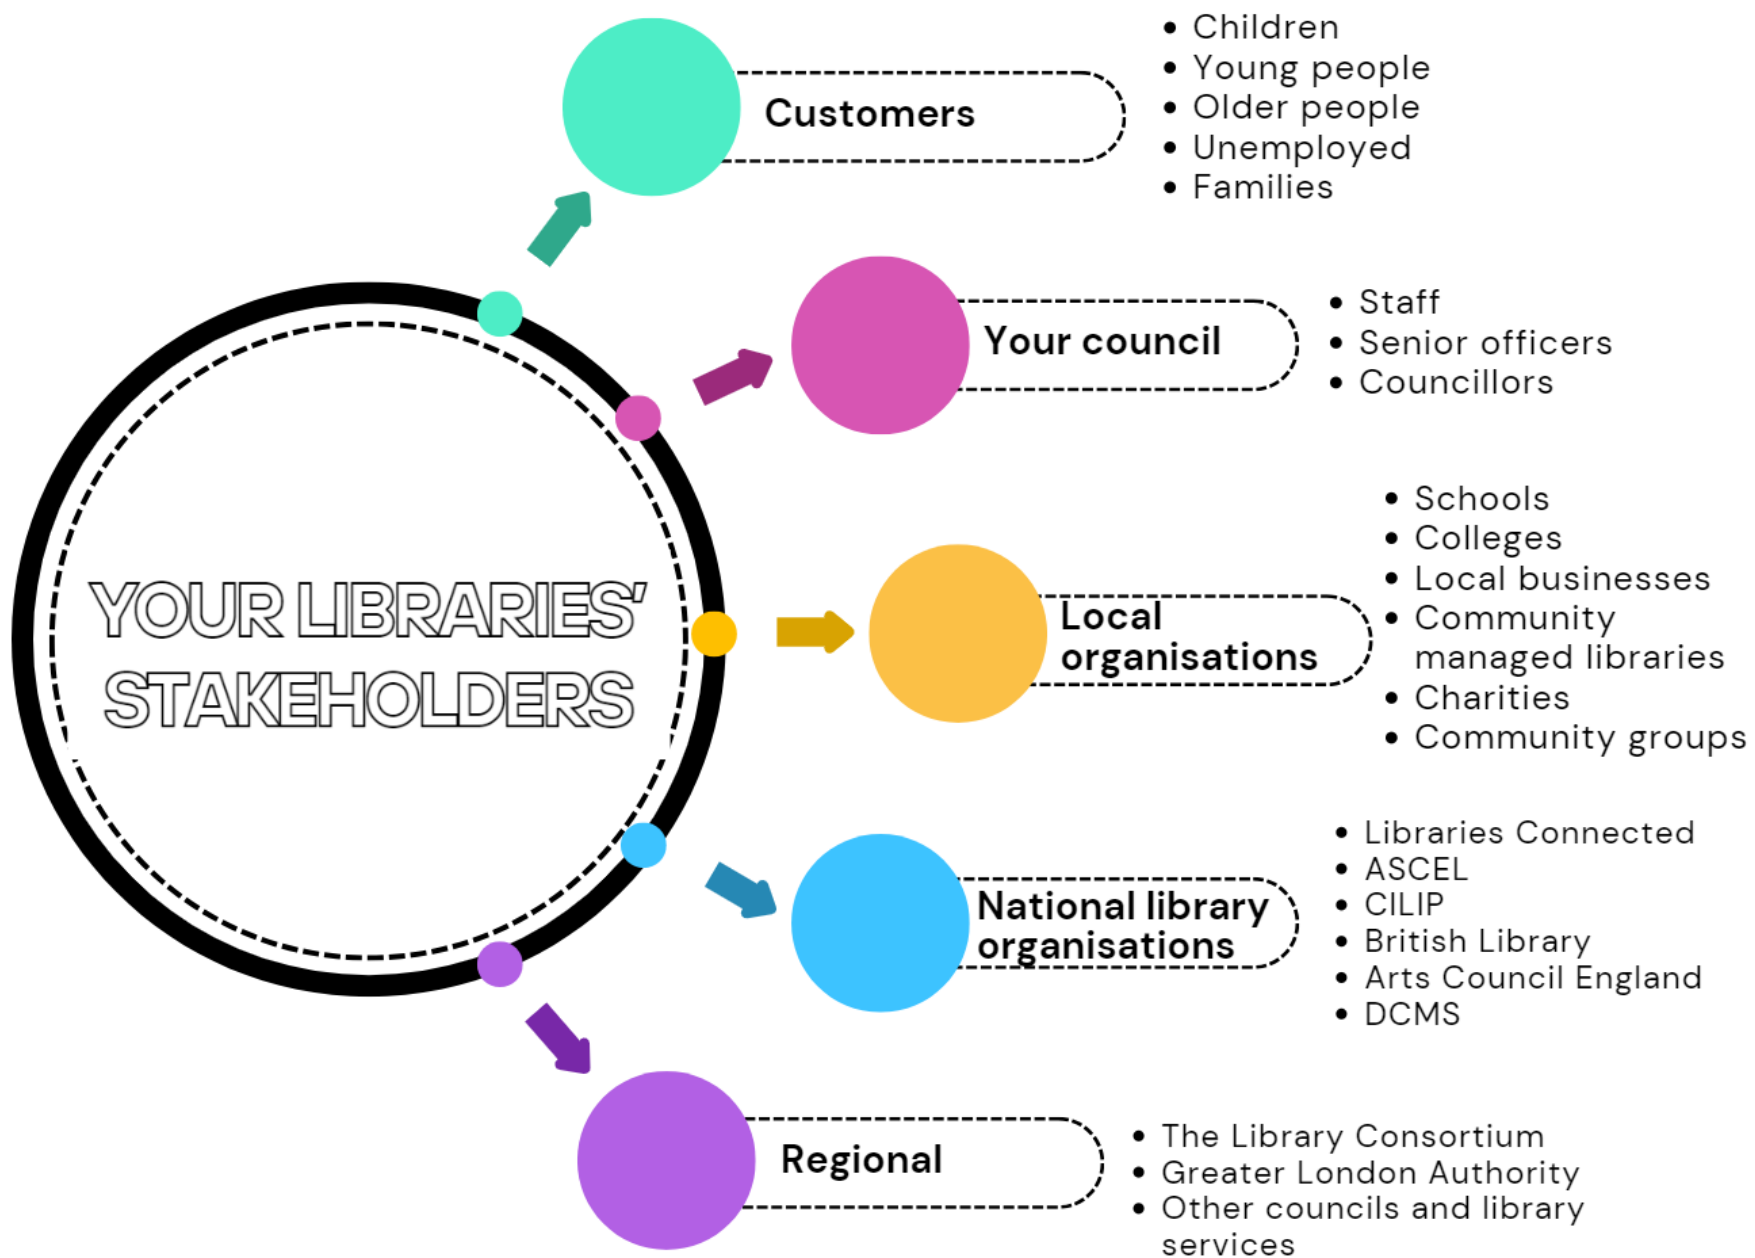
YOUR LIBRARIES' STAKEHOLDERS

Customers
- Children
- Young people
- Older people
- Unemployed
- Families

Your council
- Staff
- Senior officers
- Councillors

Local organisations
- Schools
- Colleges
- Local businesses
- Community managed libraries
- Charities
- Community groups

National library organisations
- Libraries Connected
- ASCEL
- CILIP
- British Library
- Arts Council England
- DCMS

Regional
- The Library Consortium
- Greater London Authority
- Other councils and library services